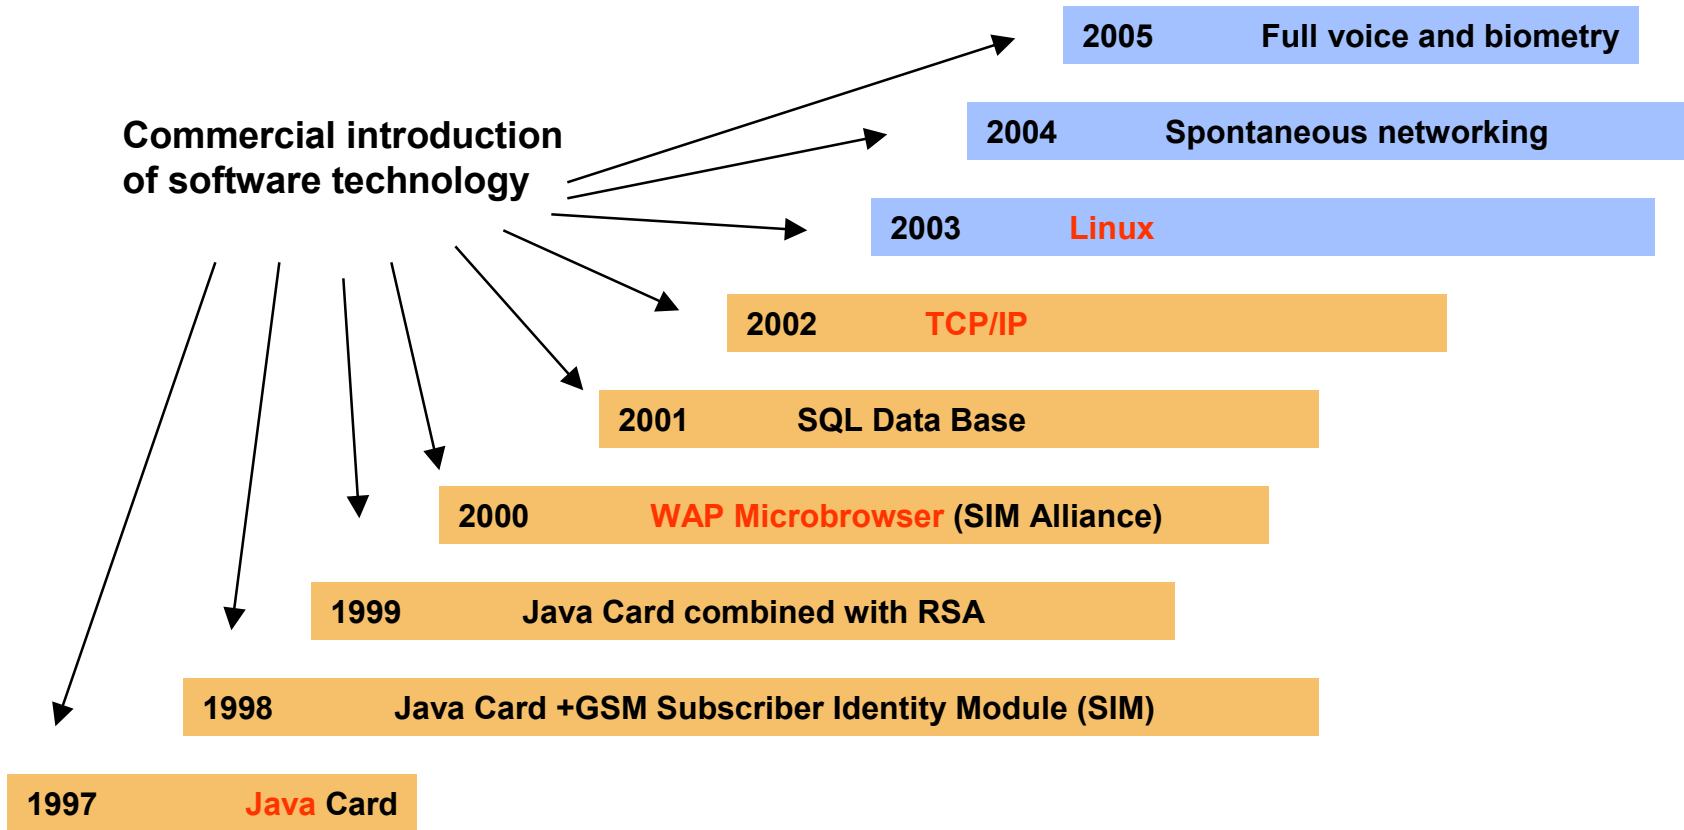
Commercial introduction of software technology

2005 Full voice and biometry

2004 Spontaneous networking

2003 Linux

2002 TCP/IP

2001 SQL Data Base

2000 WAP Microbrowser (SIM Alliance)

1999 Java Card combined with RSA

1998 Java Card +GSM Subscriber Identity Module (SIM)

1997 Java Card